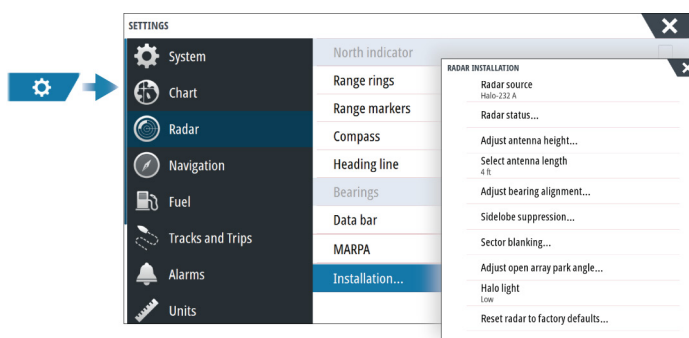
SETTINGS

System
Chart
Radar
Navigation
Fuel
Tracks and Trips
Alarms
Units

North indicator
Range rings
Range markers
Compass
Heading line
Bearings
Data bar
MARPA
Installation...

RADAR INSTALLATION

Radar source
Halo-232 A
Radar status...
Adjust antenna height...
Select antenna length
4 ft
Adjust bearing alignment...
Sidelobe suppression...
Sector blanking...
Adjust open array park angle...
Halo light
Low
Reset radar to factory defaults...